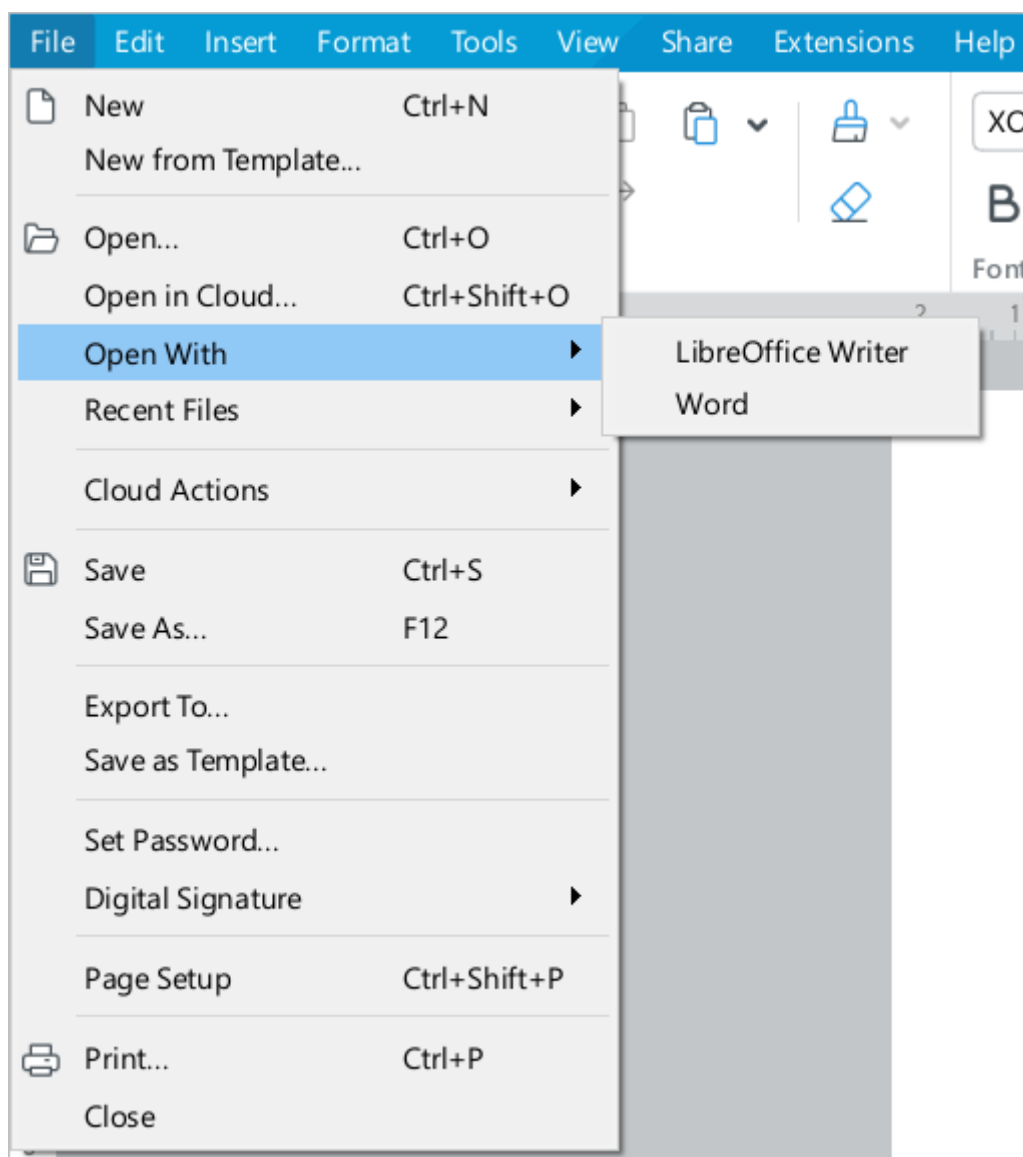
File Edit Insert Format Tools View Share Extensions Help

New Ctrl+N
New from Template...

Open... Ctrl+O
Open in Cloud... Ctrl+Shift+O
Open With
Recent Files

LibreOffice Writer
Word

Cloud Actions

Save Ctrl+S
Save As... F12

Export To...
Save as Template...

Set Password...
Digital Signature

Page Setup Ctrl+Shift+P

Print... Ctrl+P
Close

XO
B
Font
2 1